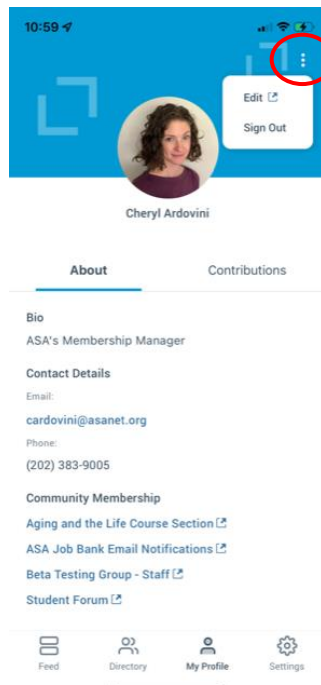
10:59

Edit
Sign Out

Cheryl Ardovini

About
Contributions

Bio
ASA's Membership Manager

Contact Details
Email:
cardovini@asanet.org
Phone:
(202) 383-9005

Community Membership
Aging and the Life Course Section
ASA Job Bank Email Notifications
Beta Testing Group - Staff
Student Forum

Feed
Directory
My Profile
Settings